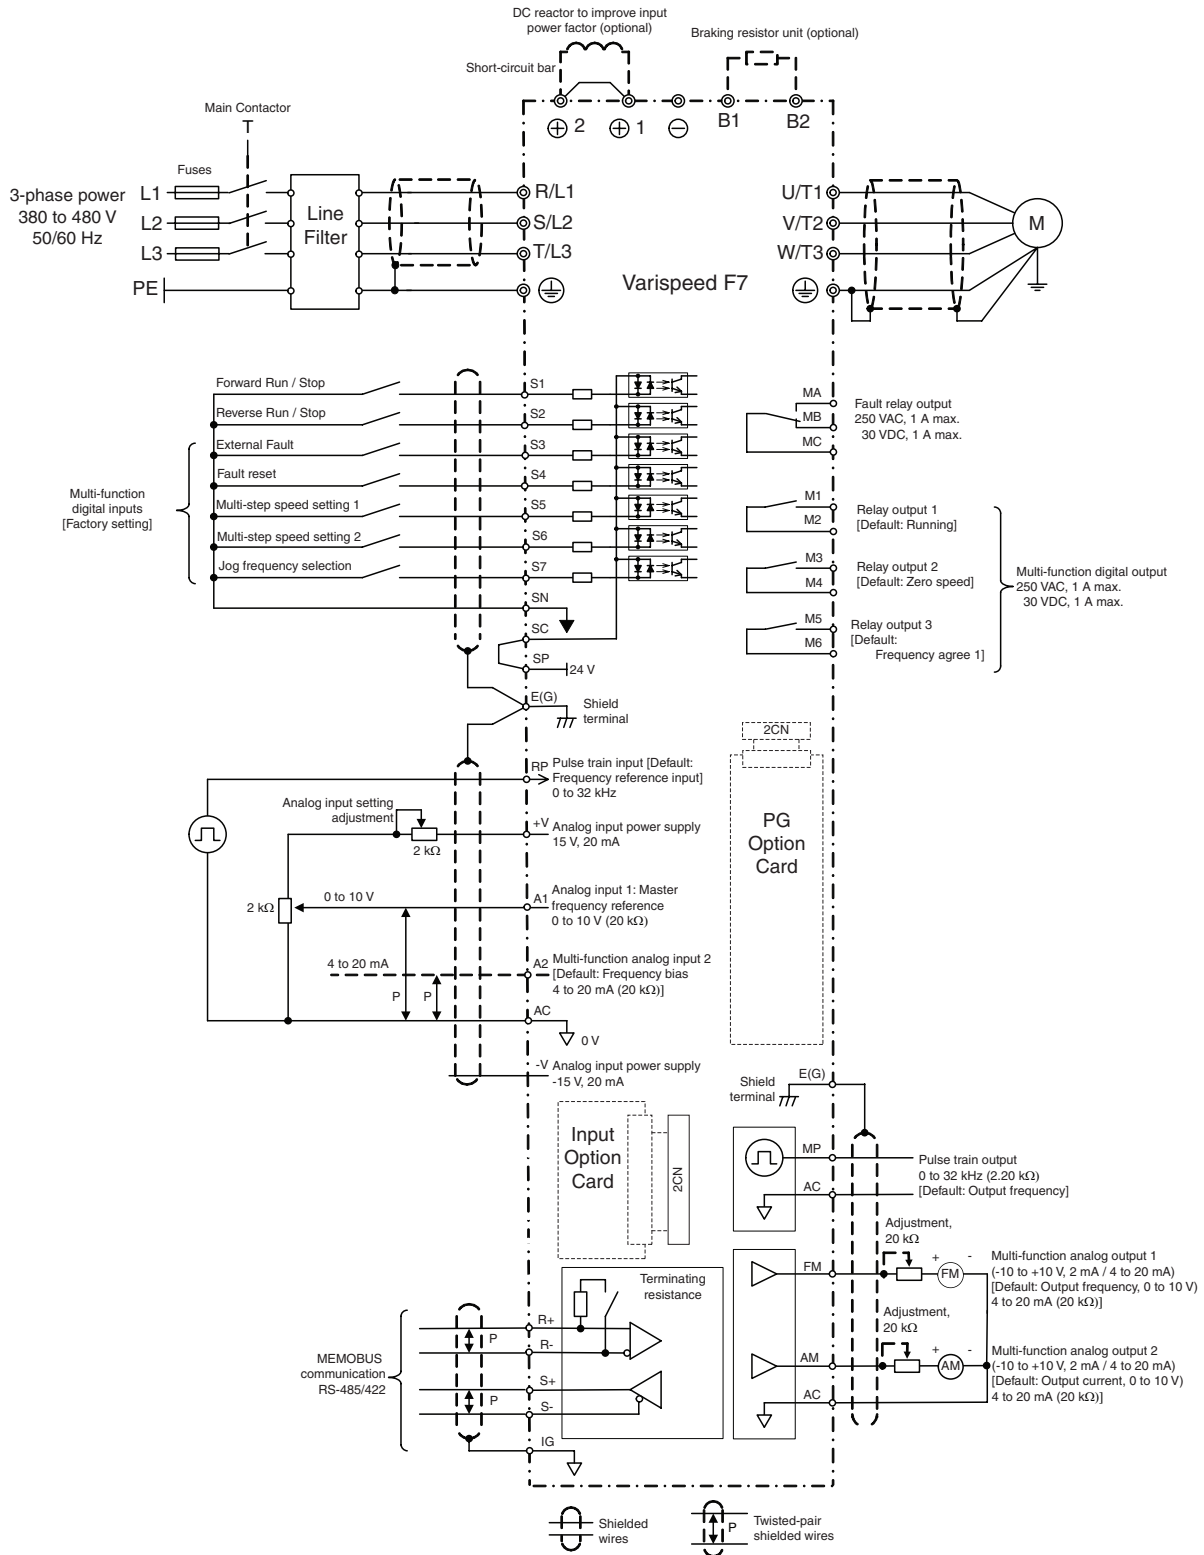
DC reactor to improve input power factor (optional)

Braking resistor unit (optional)

Short-circuit bar

⊕2 ⊕1 ⊖ B1 B2

Main Contactor

T

Fuses

3-phase power 380 to 480 V 50/60 Hz

L1
L2
L3
PE

Line Filter

R/L1
S/L2
T/L3

U/T1
V/T2
W/T3

M

Varispeed F7

Forward Run / Stop
Reverse Run / Stop
External Fault
Fault reset
Multi-step speed setting 1
Multi-step speed setting 2
Jog frequency selection

Multi-function digital inputs [Factory setting]

S1
S2
S3
S4
S5
S6
S7
SN
SC
SP
24 V
E(G)
Shield terminal

MA
MB
MC
Fault relay output 250 VAC, 1 A max. 30 VDC, 1 A max.

M1
M2
Relay output 1 [Default: Running]

M3
M4
Relay output 2 [Default: Zero speed]

M5
M6
Relay output 3 [Default: Frequency agree 1]

Multi-function digital output 250 VAC, 1 A max. 30 VDC, 1 A max.

2CN

PG Option Card

RP Pulse train input [Default: Frequency reference input] 0 to 32 kHz

Analog input setting adjustment

2 kΩ

+V Analog input power supply 15 V, 20 mA

0 to 10 V

2 kΩ

A1 Analog input 1: Master frequency reference 0 to 10 V (20 kΩ)

4 to 20 mA

A2 Multi-function analog input 2 [Default: Frequency bias 4 to 20 mA (20 kΩ)]

P P

AC

0 V

-V Analog input power supply -15 V, 20 mA

Shield terminal
E(G)

Input Option Card

2CN

MP
AC
Pulse train output 0 to 32 kHz (2.20 kΩ) [Default: Output frequency]

Adjustment, 20 kΩ

FM
+ -
FM
Multi-function analog output 1 (-10 to +10 V, 2 mA / 4 to 20 mA) [Default: Output frequency, 0 to 10 V) 4 to 20 mA (20 kΩ)]

Adjustment, 20 kΩ

AM
+ -
AM
Multi-function analog output 2 (-10 to +10 V, 2 mA / 4 to 20 mA) [Default: Output current, 0 to 10 V) 4 to 20 mA (20 kΩ)]

AC

Terminating resistance

MEMOBUS communication RS-485/422

R+
R-
S+
S-
IG
P
P

Shielded wires

P Twisted-pair shielded wires